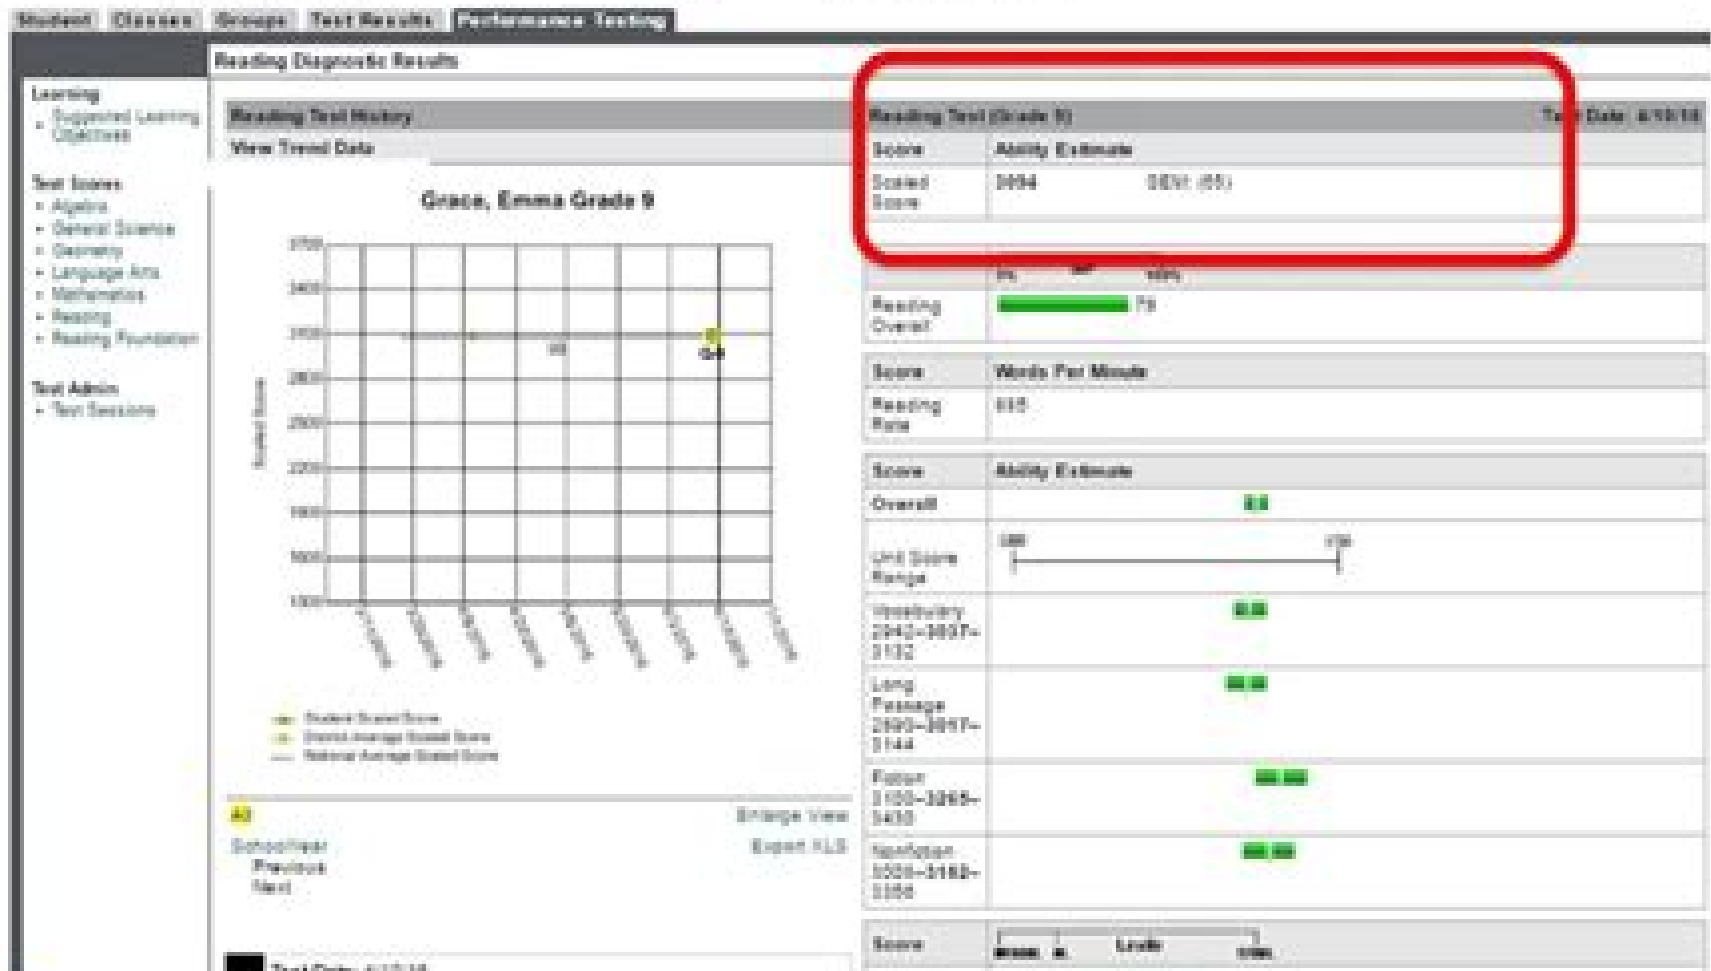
Student Classes Groups Test Results Performance Testing

Reading Diagnostic Results

Learning
• Suggested Learning Objectives

Test Scores
• Algebra
• General Science
• Geometry
• Language Arts
• Mathematics
• Reading
• Reading Foundation

Test Admin
• Test Sessions

Reading Test History

View Trend Data

Grace, Emma Grade 9

3700
3400
3100
2800
2500
2200
1900
1600
1300

Scaled Score

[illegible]

Student Scaled Score
District Average Scaled Score
National Average Scaled Score

All

School Year
Previous
Next

Enlarge View
Export XLS

Test Date: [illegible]

Reading Test (Grade 9)

Test Date: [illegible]

| Score | Ability Estimate |
|---|---|
| Scaled Score | 3094 SEM: (65) |

0% 100%

Reading Overall 79

| Score | Words Per Minute |
|---|---|
| Reading Rate | 115 |

| Score | Ability Estimate |
|---|---|
| Overall | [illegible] |
| Unit Score Range | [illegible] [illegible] |
| Vocabulary 2942–3037–3132 | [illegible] |
| Long Passage 2893–3017–3144 | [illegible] |
| Fiction 3100–3265–3430 | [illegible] |
| Nonfiction 3000–3182–3356 | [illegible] |

Score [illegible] Lexile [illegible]